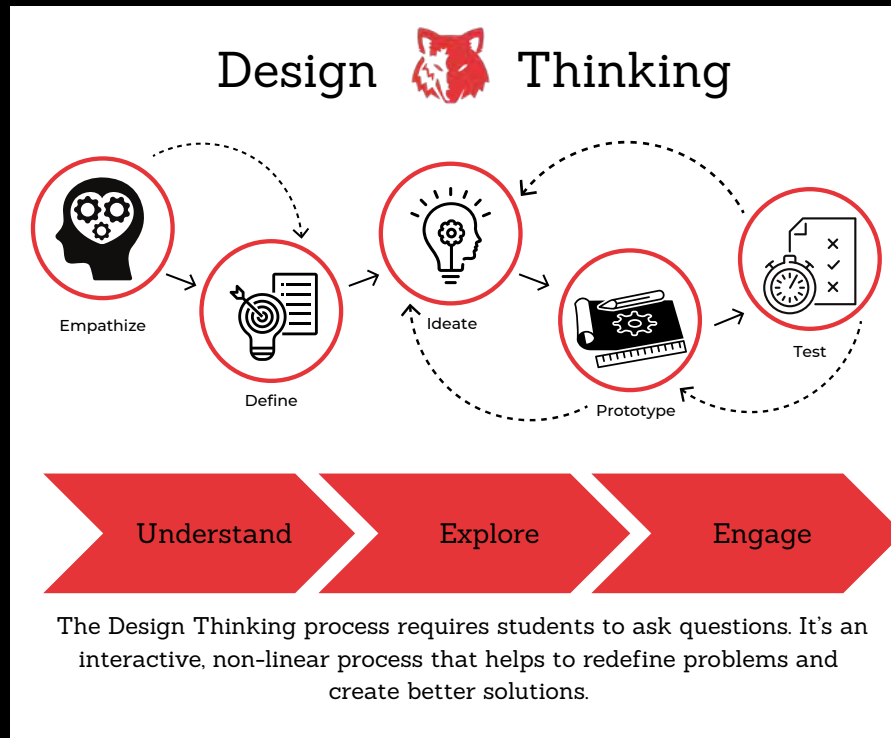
Design Thinking

Empathize

Define

Ideate

Prototype

Test

Understand

Explore

Engage

The Design Thinking process requires students to ask questions. It's an interactive, non-linear process that helps to redefine problems and create better solutions.